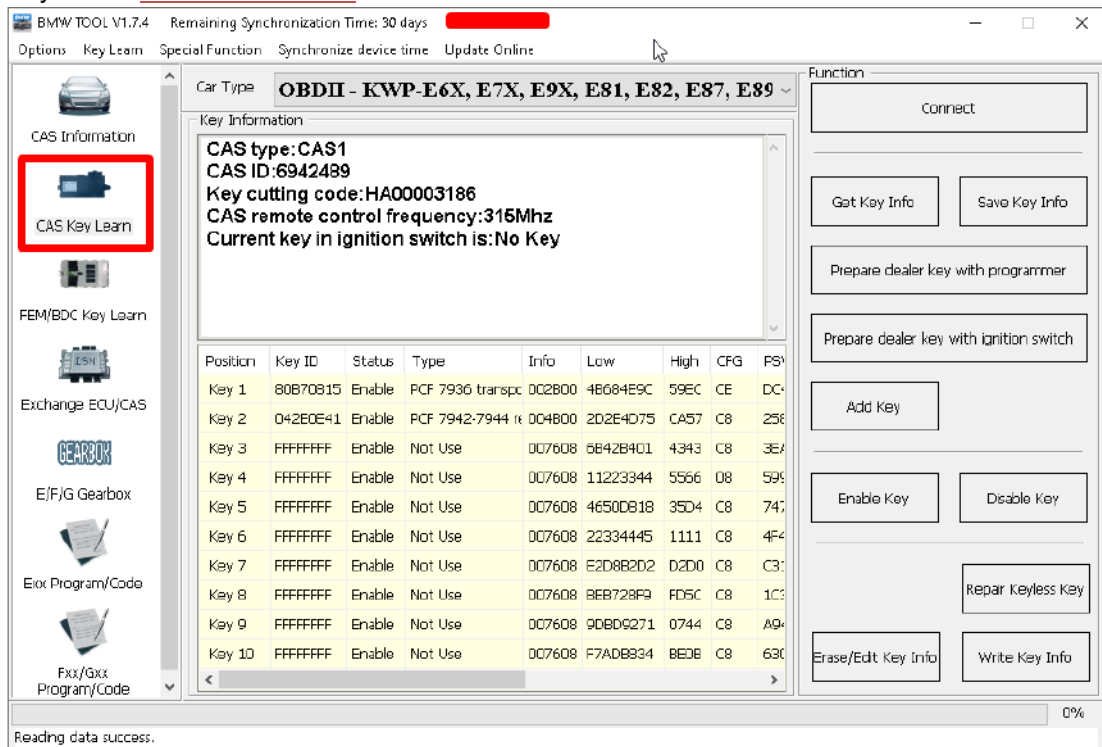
BMW TOOL V1.7.4 Remaining Synchronization Time: 30 days

Options Key Learn Special Function Synchronize device time Update Online

CAS Information

CAS Key Learn

FEM/BDC Key Learn

Exchange ECU/CAS

GEARBOX

E/F/G Gearbox

Exx Program/Code

Fxx/Gxx Program/Code

Car Type OBDII - KWP-E6X, E7X, E9X, E81, E82, E87, E89

Key Information

CAS type:CAS1
CAS ID:6942489
Key cutting code:HA00003186
CAS remote control frequency:315Mhz
Current key in ignition switch is:No Key

| Position | Key ID | Status | Type | Info | Low | High | CFG | PS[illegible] |
|---|---|---|---|---|---|---|---|---|
| Key 1 | 80B70815 | Enable | PCF 7936 transpo | 002B00 | 4B684E9C | 59EC | CE | DC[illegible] |
| Key 2 | 042E0E41 | Enable | PCF 7942-7944 r | 004B00 | 2D2E4D75 | CA57 | C8 | 25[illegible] |
| Key 3 | FFFFFFFF | Enable | Not Use | 007608 | 6B42B401 | 4343 | C8 | 3E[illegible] |
| Key 4 | FFFFFFFF | Enable | Not Use | 007608 | 11223344 | 5566 | 08 | 59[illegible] |
| Key 5 | FFFFFFFF | Enable | Not Use | 007608 | 4650DB18 | 35D4 | C8 | 74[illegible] |
| Key 6 | FFFFFFFF | Enable | Not Use | 007608 | 22334445 | 1111 | C8 | 4F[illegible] |
| Key 7 | FFFFFFFF | Enable | Not Use | 007608 | E2D8B2D2 | D2D0 | C8 | C3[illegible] |
| Key 8 | FFFFFFFF | Enable | Not Use | 007608 | BEB728F9 | FD5C | C8 | 1C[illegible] |
| Key 9 | FFFFFFFF | Enable | Not Use | 007608 | 9DBD9271 | 0744 | C8 | A9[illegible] |
| Key 10 | FFFFFFFF | Enable | Not Use | 007608 | F7ADB834 | BE0B | C8 | 63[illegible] |

Function

Connect

Get Key Info

Save Key Info

Prepare dealer key with programmer

Prepare dealer key with ignition switch

Add Key

Enable Key

Disable Key

Repair Keyless Key

Erase/Edit Key Info

Write Key Info

0%

Reading data success.